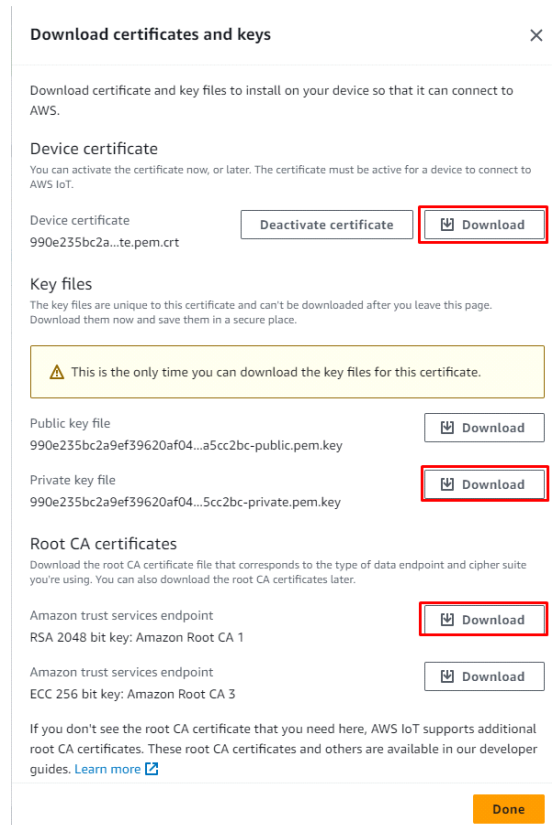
Download certificates and keys

×

Download certificate and key files to install on your device so that it can connect to AWS.

Device certificate

You can activate the certificate now, or later. The certificate must be active for a device to connect to AWS IoT.

Device certificate
990e235bc2a...te.pem.crt

Deactivate certificate

Download

Key files

The key files are unique to this certificate and can't be downloaded after you leave this page. Download them now and save them in a secure place.

This is the only time you can download the key files for this certificate.

Public key file
990e235bc2a9ef39620af04...a5cc2bc-public.pem.key

Download

Private key file
990e235bc2a9ef39620af04...5cc2bc-private.pem.key

Download

Root CA certificates

Download the root CA certificate file that corresponds to the type of data endpoint and cipher suite you're using. You can also download the root CA certificates later.

Amazon trust services endpoint
RSA 2048 bit key: Amazon Root CA 1

Download

Amazon trust services endpoint
ECC 256 bit key: Amazon Root CA 3

Download

If you don't see the root CA certificate that you need here, AWS IoT supports additional root CA certificates. These root CA certificates and others are available in our developer guides. Learn more

Done